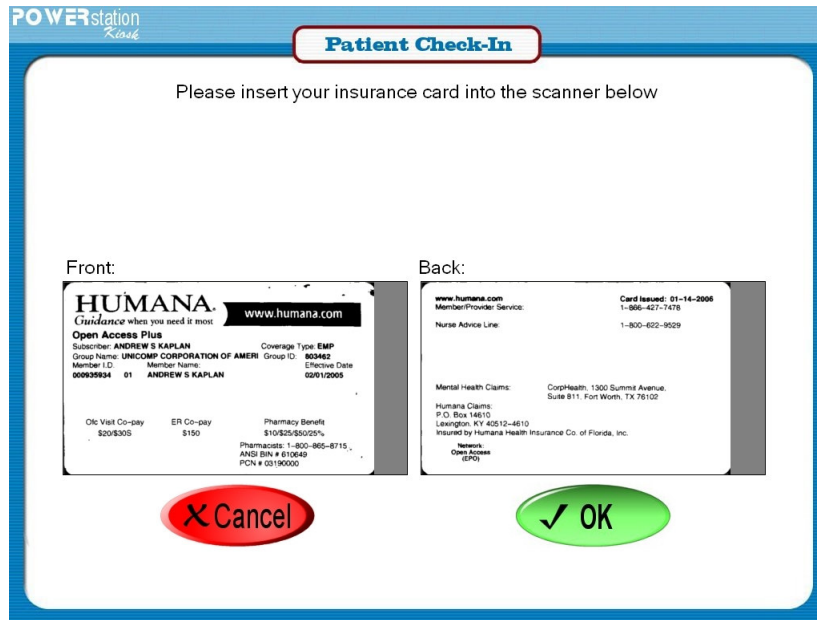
POWERstation Kiosk

Patient Check-In

Please insert your insurance card into the scanner below

Front:

HUMANA.
Guidance when you need it most
www.humana.com
Open Access Plus
Subscriber: ANDREW S KAPLAN
Coverage Type: EMP
Group Name: UNICOMP CORPORATION OF AMERI
Group ID: 803462
Member I.D.
Member Name:
Effective Date
000935934 01 ANDREW S KAPLAN
02/01/2005

Ofc Visit Co-pay
$20/$30S
ER Co-pay
$150
Pharmacy Benefit
$10/$25/$50/25%
Pharmacists: 1-800-865-8715
ANSI BIN # 610649
PCN # 03190000

Back:

www.humana.com
Card Issued: 01-14-2006
Member/Provider Service:
1-866-427-7478
Nurse Advice Line:
1-800-622-9529

Mental Health Claims:
CorpHealth, 1300 Summit Avenue, Suite 811, Fort Worth, TX 76102
Humana Claims:
P.O. Box 14610
Lexington, KY 40512-4610
Insured by Humana Health Insurance Co. of Florida, Inc.
Network:
Open Access
(EPO)

✗ Cancel

✓ OK